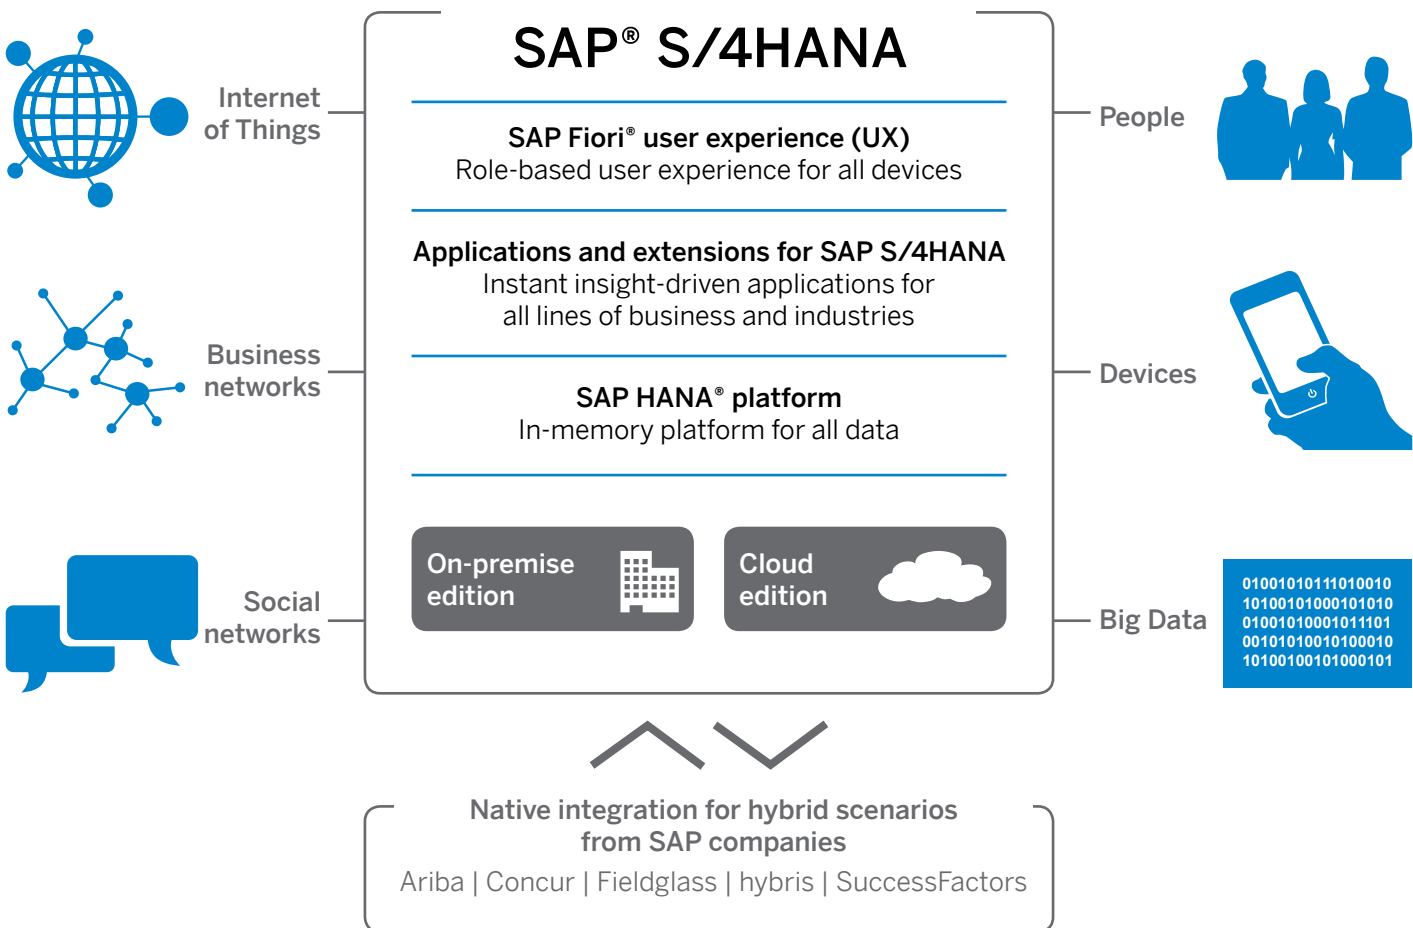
Internet of Things

Business networks

Social networks

SAP® S/4HANA

SAP Fiori® user experience (UX)
Role-based user experience for all devices

Applications and extensions for SAP S/4HANA
Instant insight-driven applications for all lines of business and industries

SAP HANA® platform
In-memory platform for all data

On-premise edition

Cloud edition

People

Devices

Big Data

0100101011101001​0
1010010100010101​0
0100101000101110​1
0010101001010001​0
1010010010100010​1

Native integration for hybrid scenarios from SAP companies
Ariba | Concur | Fieldglass | hybris | SuccessFactors